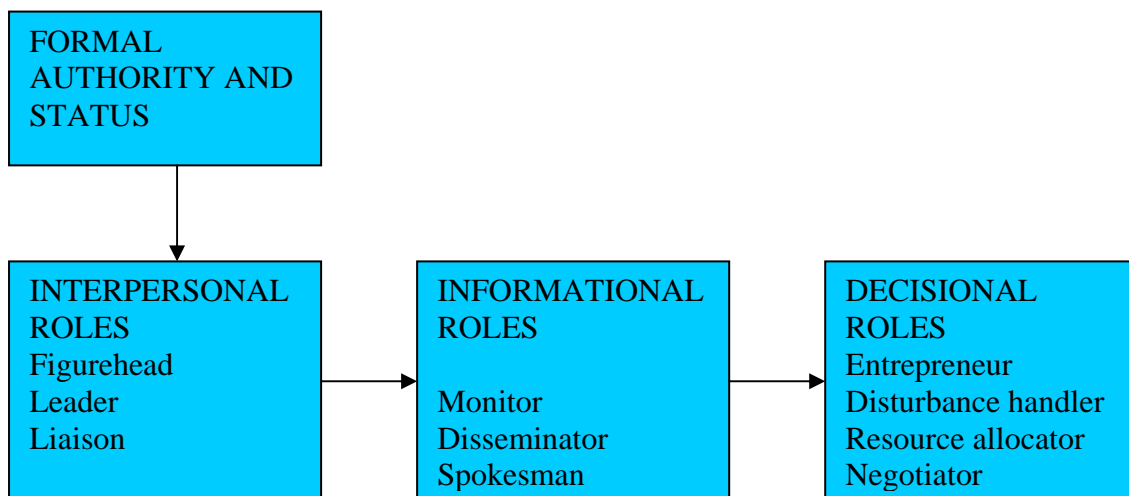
FORMAL AUTHORITY AND STATUS

INTERPERSONAL ROLES
Figurehead
Leader
Liaison

INFORMATIONAL ROLES

Monitor
Disseminator
Spokesman

DECISIONAL ROLES
Entrepreneur
Disturbance handler
Resource allocator
Negotiator